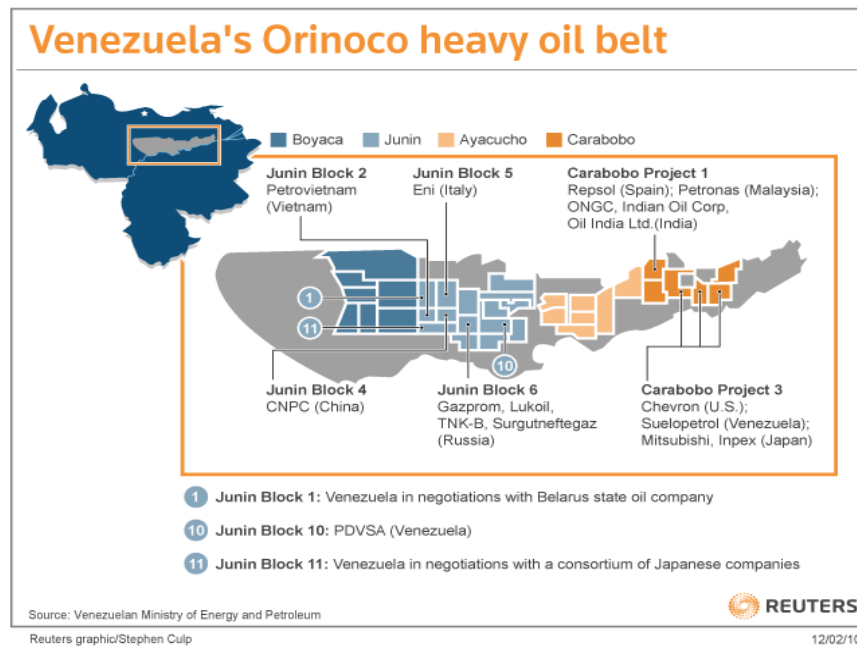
Venezuela's Orinoco heavy oil belt

Boyaca Junin Ayacucho Carabobo

Junin Block 2
Petrovietnam (Vietnam)

Junin Block 5
Eni (Italy)

Carabobo Project 1
Repsol (Spain); Petronas (Malaysia); ONGC, Indian Oil Corp, Oil India Ltd.(India)

1

11

10

Junin Block 4
CNPC (China)

Junin Block 6
Gazprom, Lukoil, TNK-B, Surgutneftegaz (Russia)

Carabobo Project 3
Chevron (U.S.); Suelopetrol (Venezuela); Mitsubishi, Inpex (Japan)

1 Junin Block 1: Venezuela in negotiations with Belarus state oil company

10 Junin Block 10: PDVSA (Venezuela)

11 Junin Block 11: Venezuela in negotiations with a consortium of Japanese companies

Source: Venezuelan Ministry of Energy and Petroleum

REUTERS

Reuters graphic/Stephen Culp

12/02/10